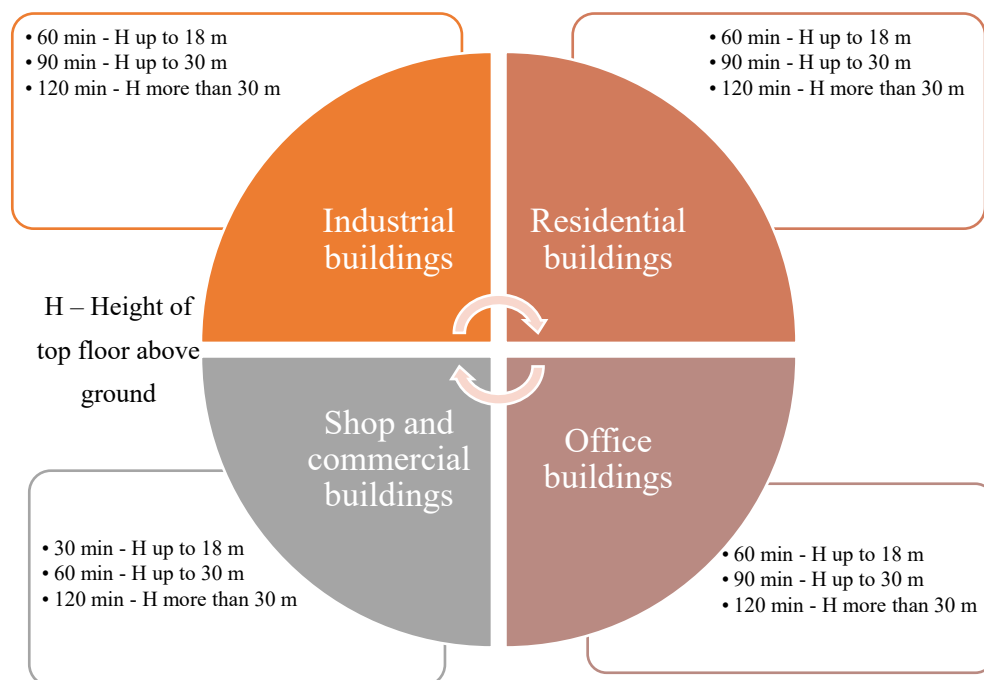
• 60 min - H up to 18 m
• 90 min - H up to 30 m
• 120 min - H more than 30 m

Industrial buildings

• 60 min - H up to 18 m
• 90 min - H up to 30 m
• 120 min - H more than 30 m

Residential buildings

H – Height of top floor above ground

Shop and commercial buildings

• 30 min - H up to 18 m
• 60 min - H up to 30 m
• 120 min - H more than 30 m

Office buildings

• 60 min - H up to 18 m
• 90 min - H up to 30 m
• 120 min - H more than 30 m